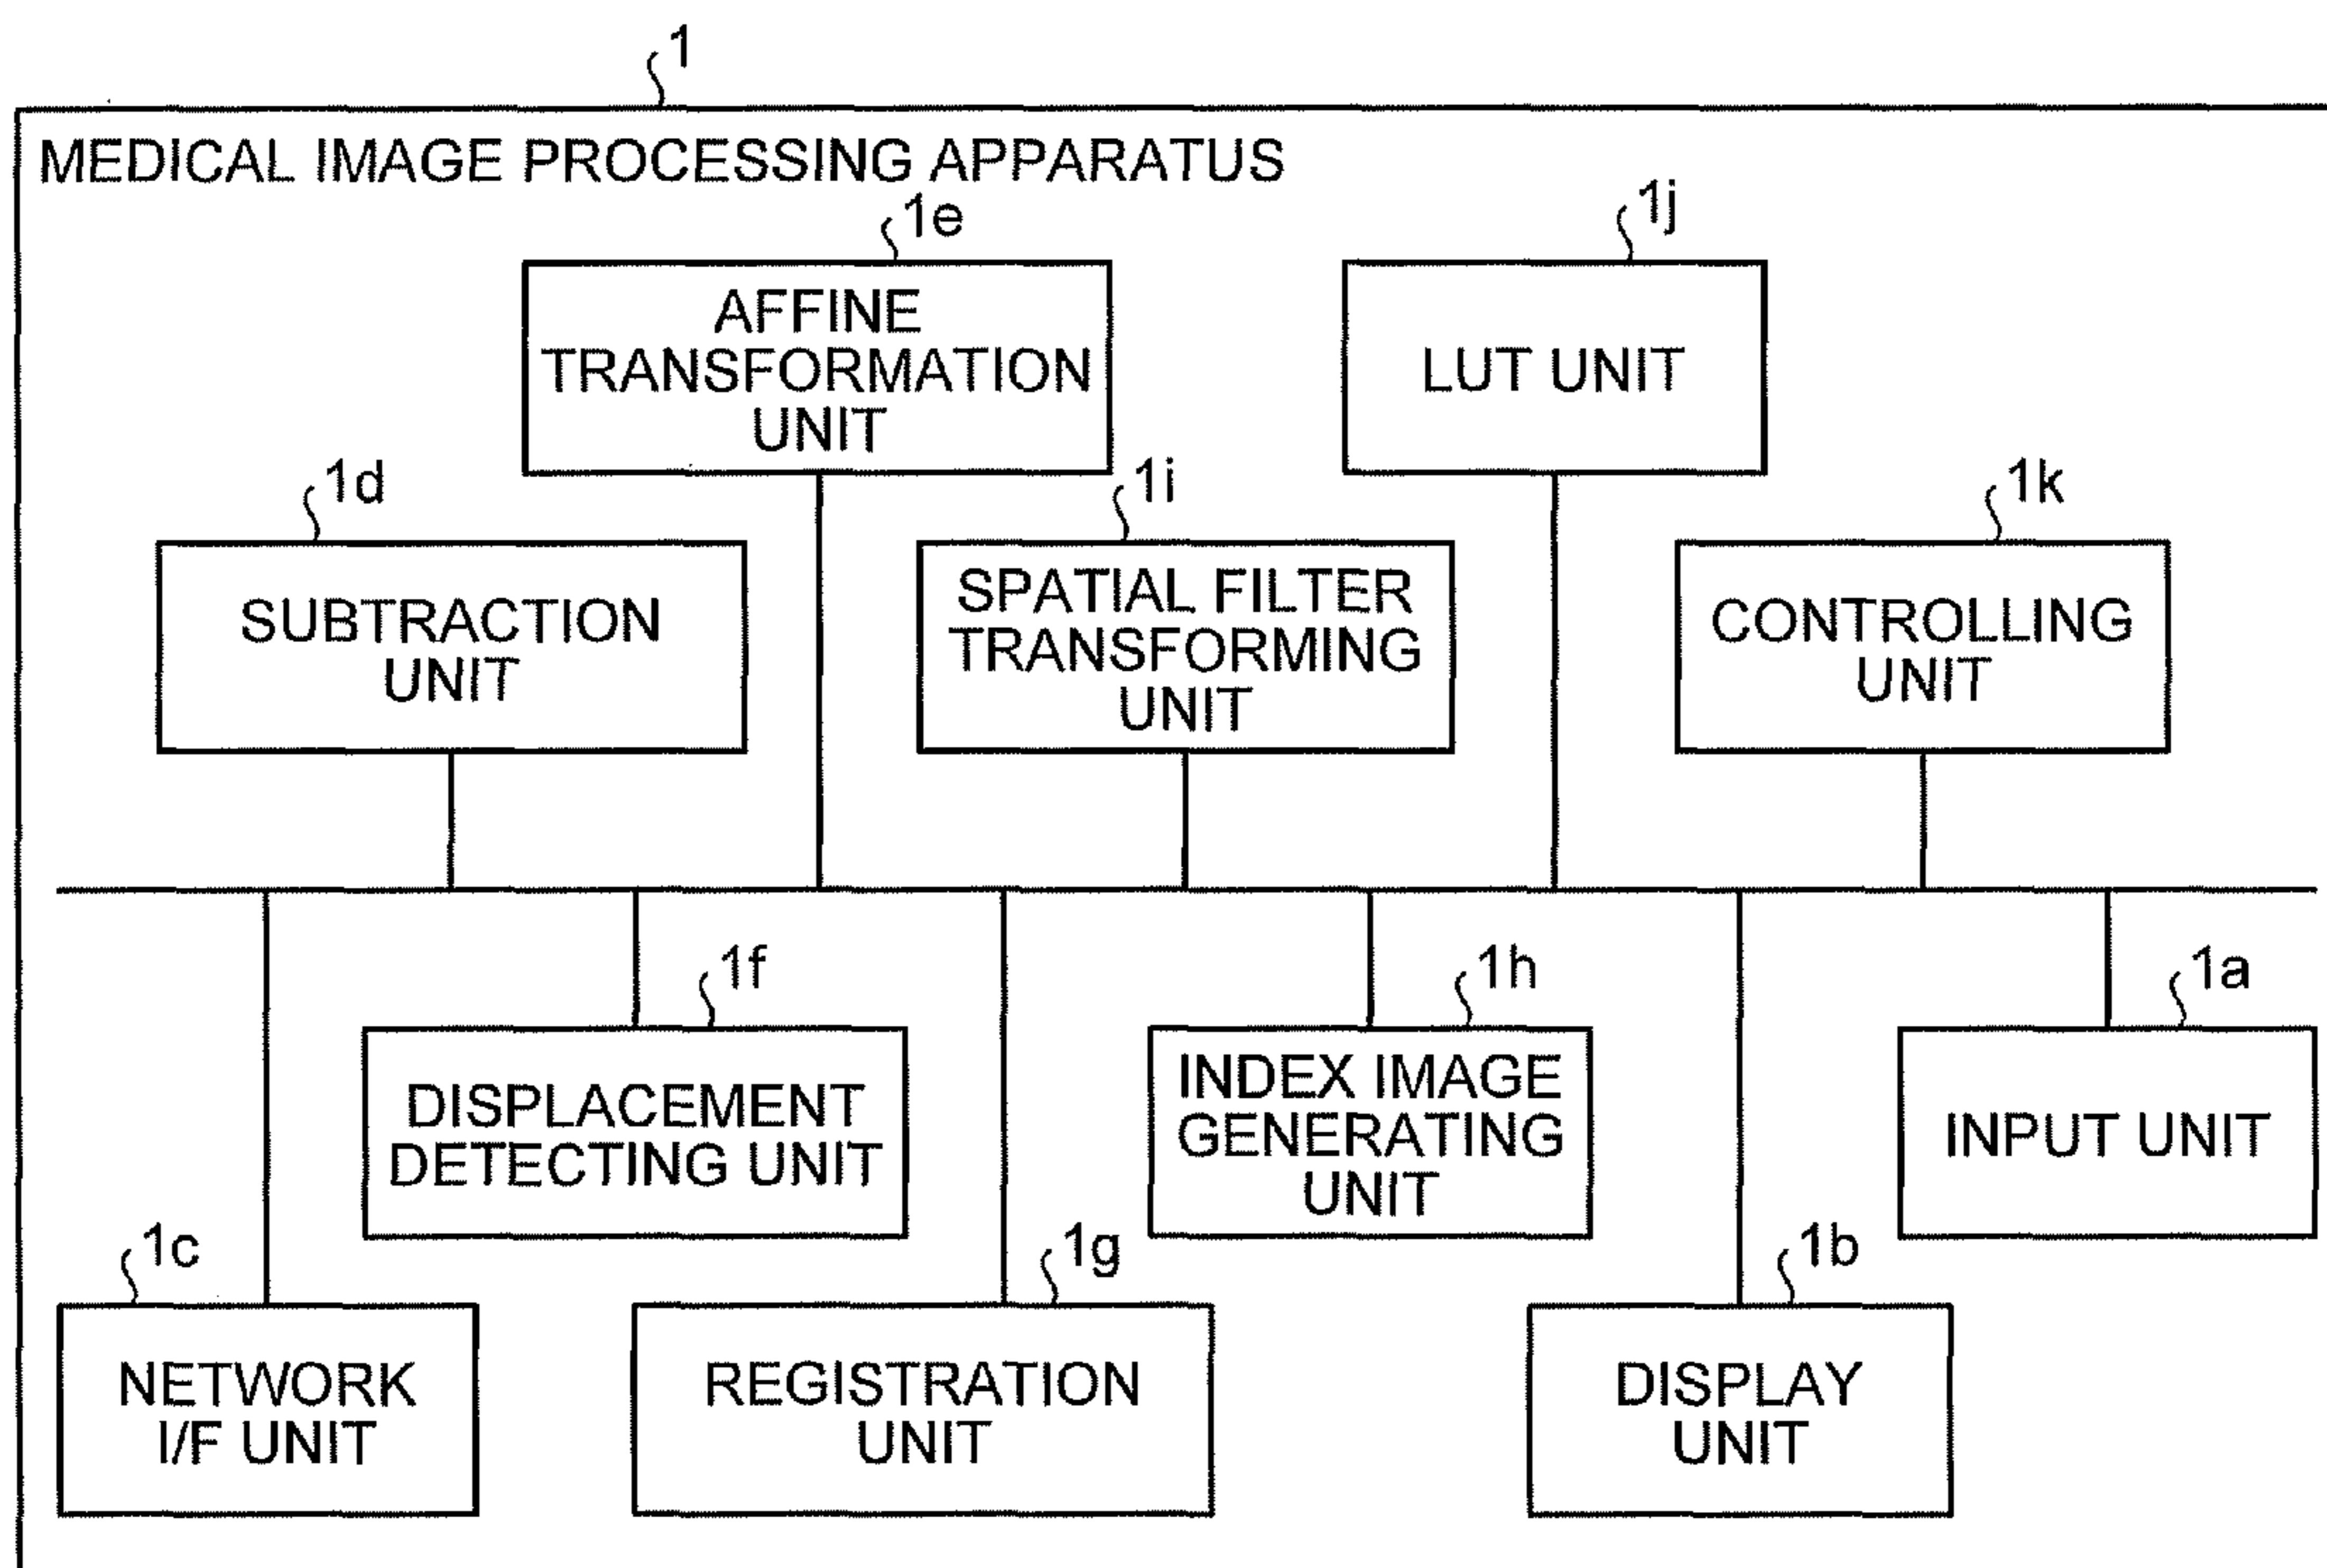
1

MEDICAL IMAGE PROCESSING APPARATUS

1e

AFFINE TRANSFORMATION UNIT

1j

LUT UNIT

1d

SUBTRACTION UNIT

1i

SPATIAL FILTER TRANSFORMING UNIT

1k

CONTROLLING UNIT

1f

DISPLACEMENT DETECTING UNIT

1h

INDEX IMAGE GENERATING UNIT

1a

INPUT UNIT

1c

NETWORK I/F UNIT

1g

REGISTRATION UNIT

1b

DISPLAY UNIT